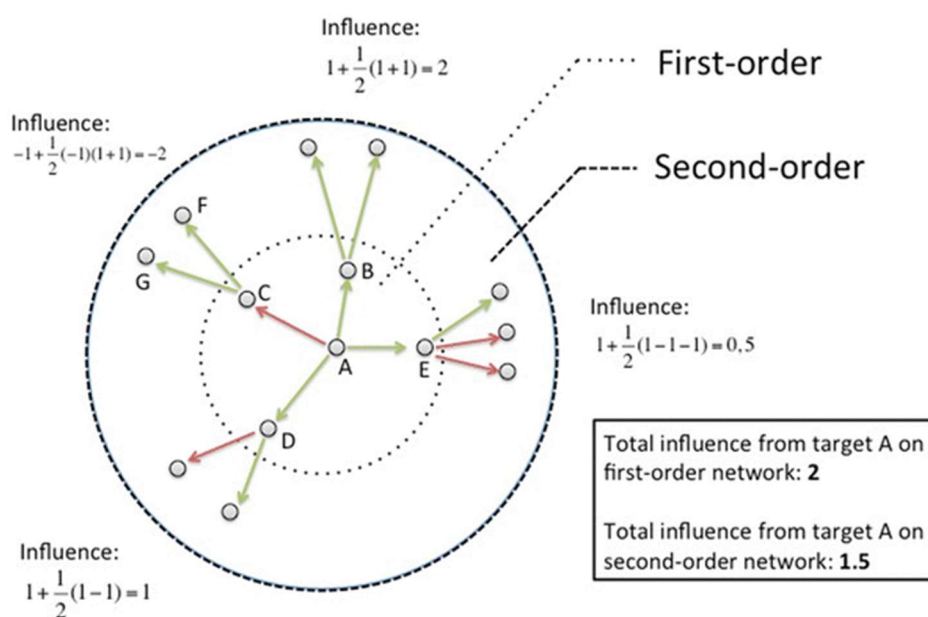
Influence:
$1+\frac{1}{2}(1+1)=2$

First-order

Influence:
$-1+\frac{1}{2}(-1)(1+1)=-2$

Second-order

F

G

C

B

Influence:
$1+\frac{1}{2}(1-1-1)=0,5$

A

E

D

Total influence from target A on first-order network: **2**

Total influence from target A on second-order network: **1.5**

Influence:
$1+\frac{1}{2}(1-1)=1$